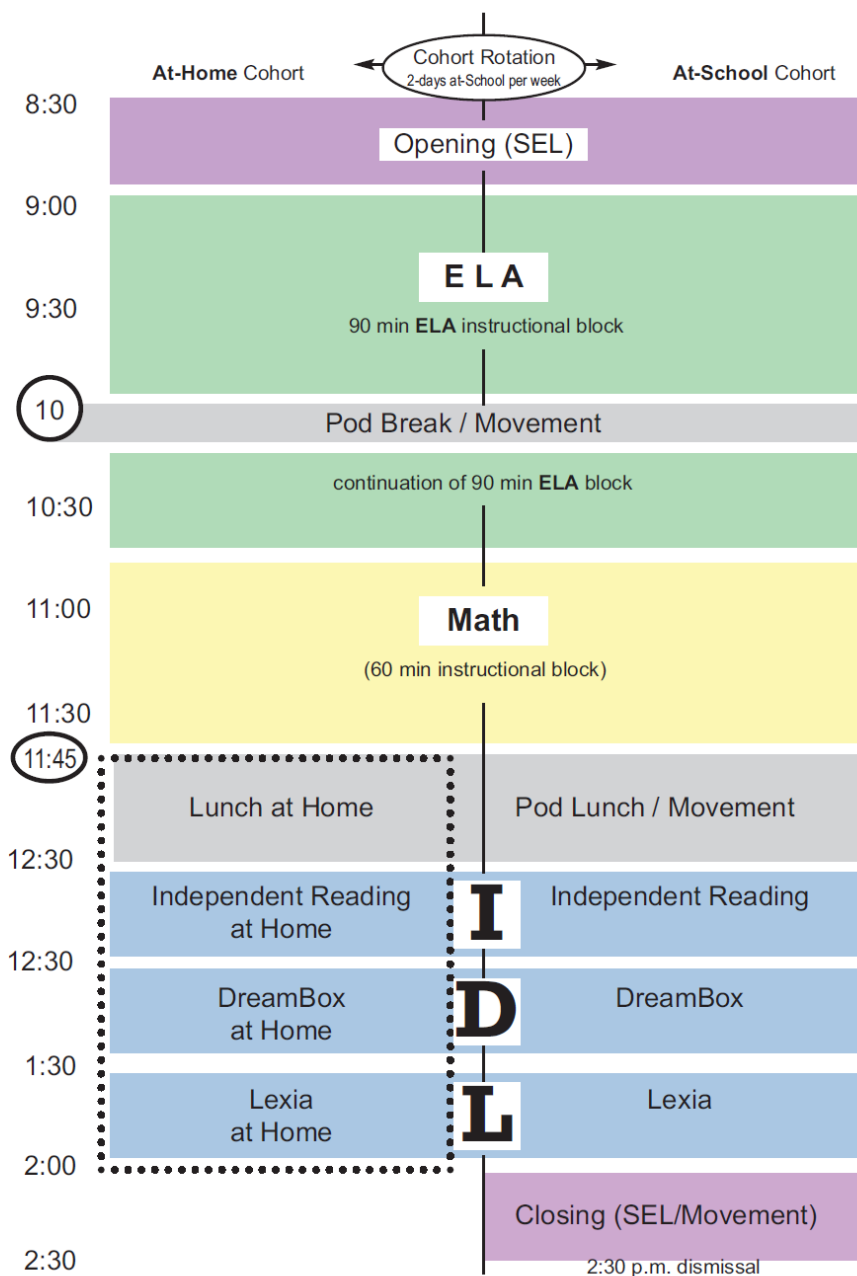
At-Home Cohort

Cohort Rotation
2-days at-School per week

At-School Cohort

8:30

Opening (SEL)

9:00

ELA

9:30

90 min ELA instructional block

10

Pod Break / Movement

continuation of 90 min ELA block

10:30

11:00

Math

(60 min instructional block)

11:30

11:45

Lunch at Home

Pod Lunch / Movement

12:30

Independent Reading at Home

I

Independent Reading

12:30

DreamBox at Home

D

DreamBox

1:30

Lexia at Home

L

Lexia

2:00

Closing (SEL/Movement)

2:30

2:30 p.m. dismissal